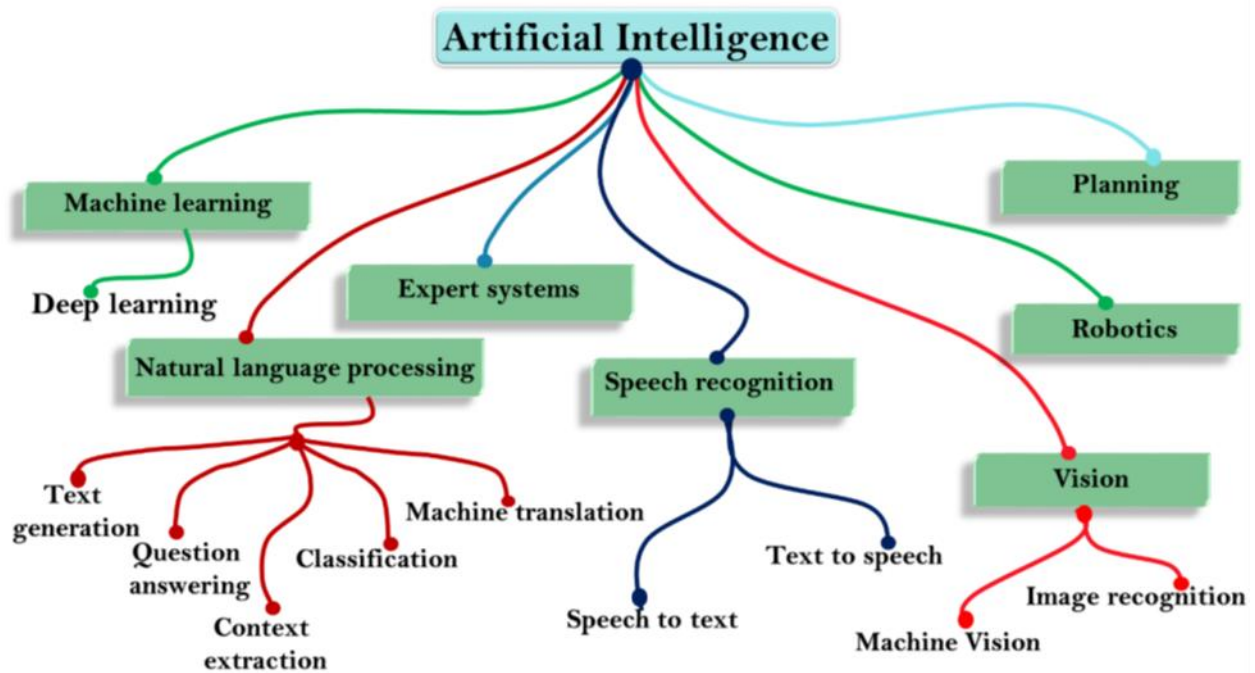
Artificial Intelligence

Machine learning

Deep learning

Planning

Expert systems

Robotics

Natural language processing

Speech recognition

Vision

Text generation

Question answering

Context extraction

Classification

Machine translation

Text to speech

Speech to text

Image recognition

Machine Vision